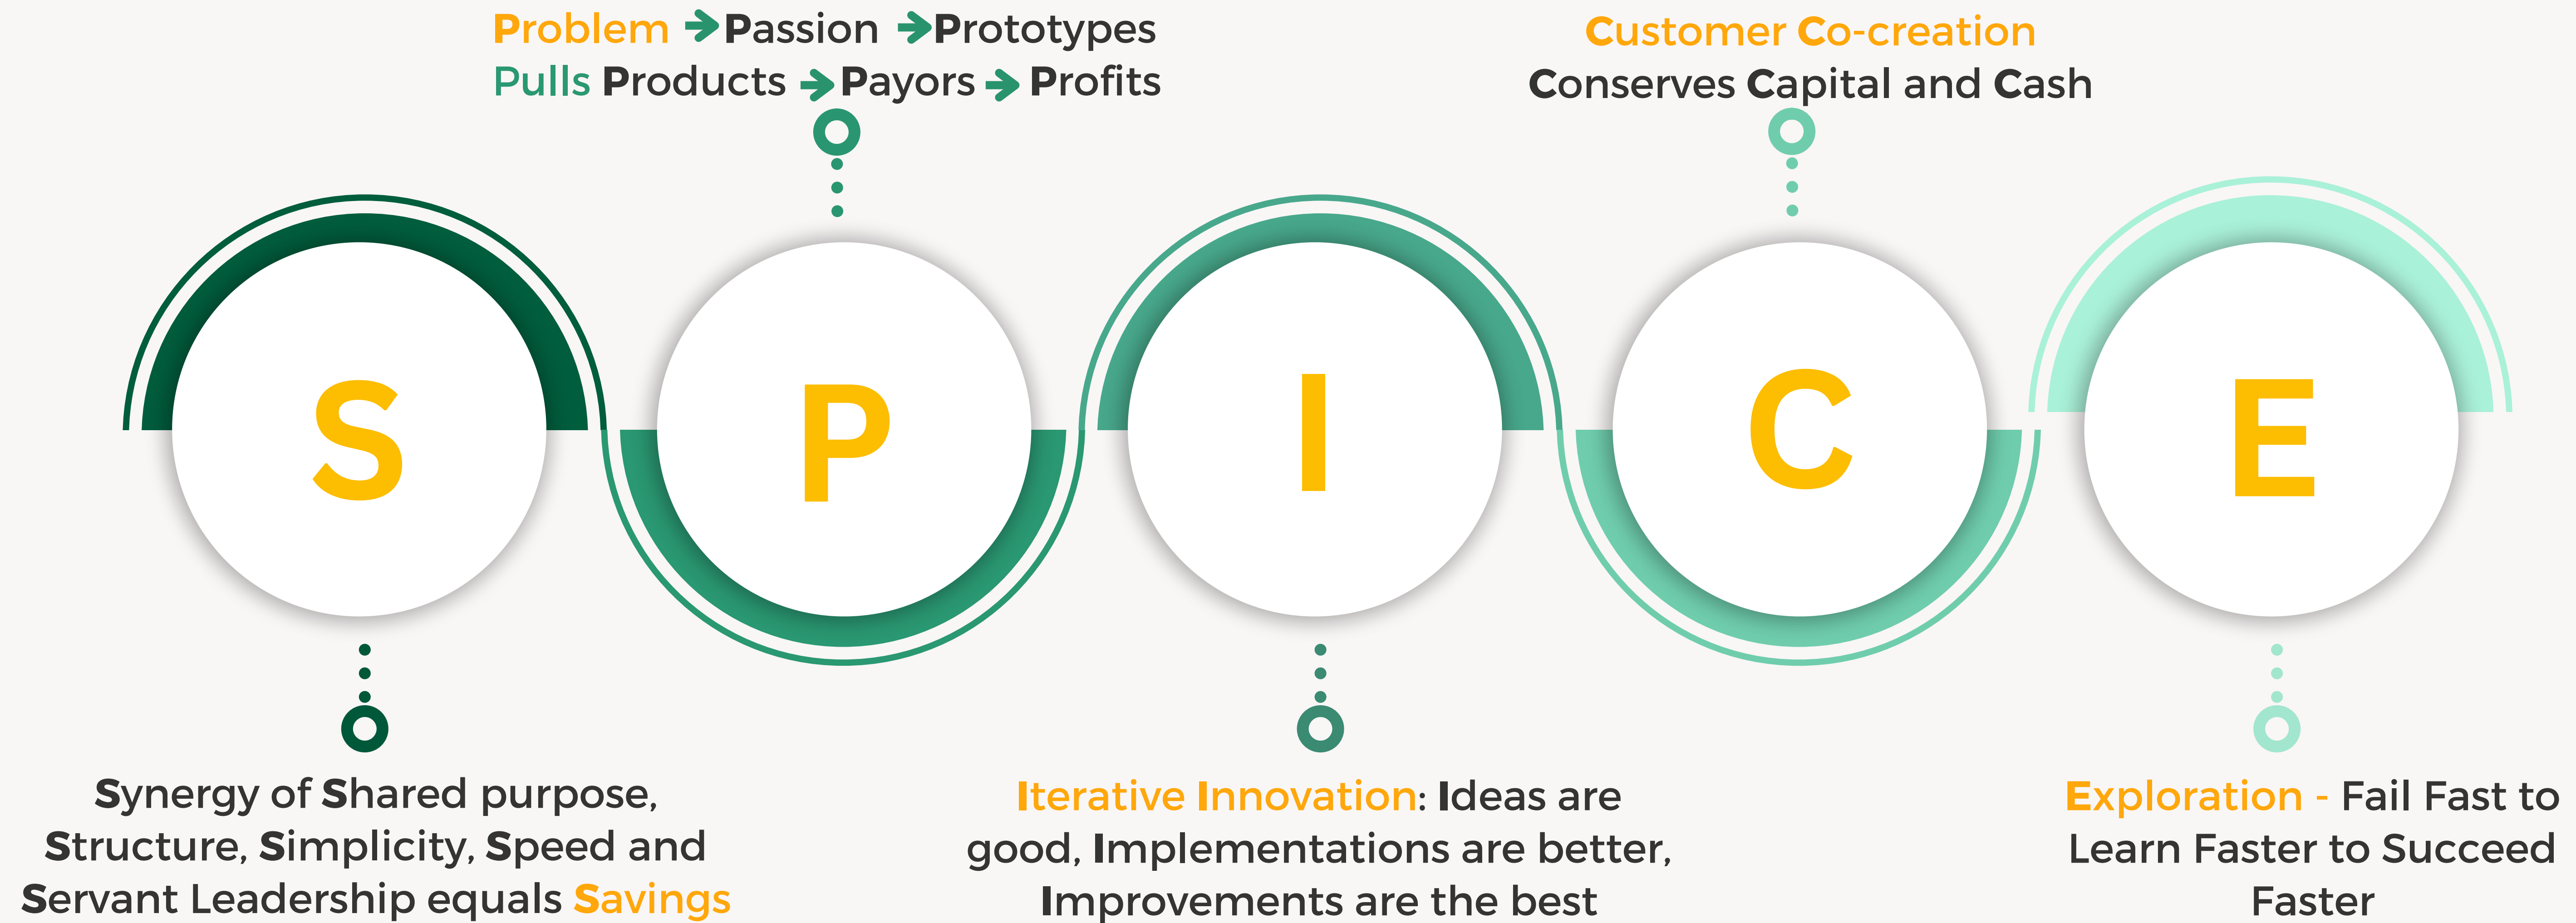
Problem → Passion → Prototypes
Pulls Products → Payors → Profits

Customer Co-creation
Conserves Capital and Cash

S

P

I

C

E

Synergy of Shared purpose, Structure, Simplicity, Speed and Servant Leadership equals Savings

Iterative Innovation: Ideas are good, Implementations are better, Improvements are the best

Exploration - Fail Fast to Learn Faster to Succeed Faster